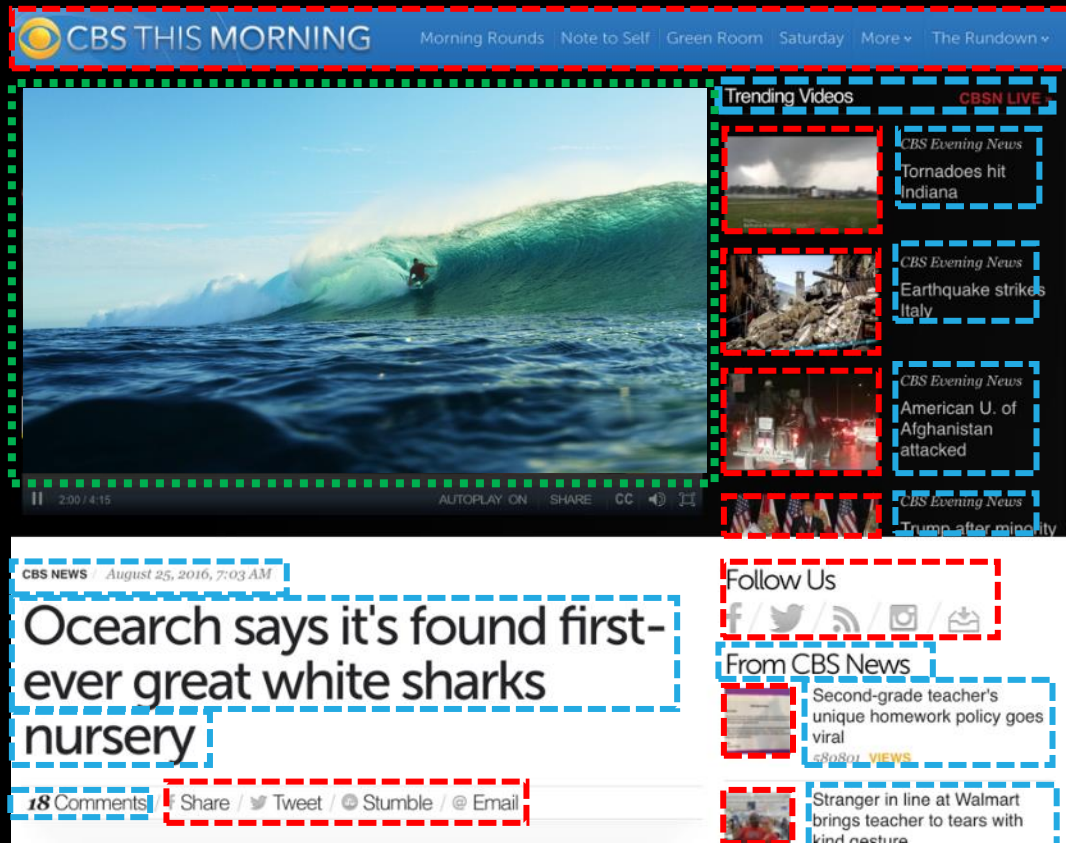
CBS THIS MORNING Morning Rounds | Note to Self | Green Room | Saturday | More | The Rundown

Trending Videos CBSN LIVE

CBS Evening News
Tornadoes hit Indiana

CBS Evening News
Earthquake strikes Italy

CBS Evening News
American U. of Afghanistan attacked

CBS Evening News
Trump after minority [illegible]

2:00 / 4:15 AUTOPLAY ON SHARE CC

CBS NEWS / August 25, 2016, 7:03 AM

Ocearch says it's found first-ever great white sharks nursery

18 Comments / Share / Tweet / Stumble / Email

Follow Us

From CBS News

Second-grade teacher's unique homework policy goes viral
580801 VIEWS

Stranger in line at Walmart brings teacher to tears with kind gesture